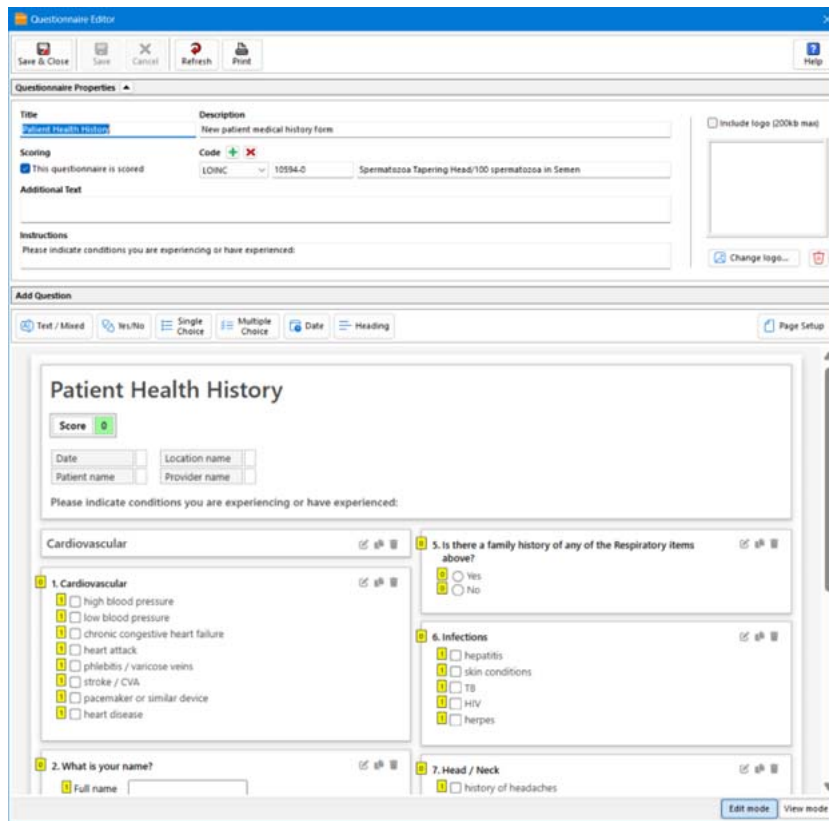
Questionnaire Editor

Save & Close
Save
Cancel
Refresh
Print
Help

Questionnaire Properties

Title
Patient Health History
Description
New patient medical history form
Include logo (200kb max)
Scoring
This questionnaire is scored
Code
LOINC
10594-0
Spermatozoa Tapering Head/100 spermatozoa in Semen
Additional Text
Instructions
Please indicate conditions you are experiencing or have experienced:
Change logo...

Add Question
Text / Mixed
Yes/No
Single Choice
Multiple Choice
Date
Heading
Page Setup

Patient Health History

Score 0

| Date | | Location name | |
|---|---|---|---|
| Patient name | | Provider name | |

Please indicate conditions you are experiencing or have experienced:

Cardiovascular

0 1. Cardiovascular
1 high blood pressure
1 low blood pressure
1 chronic congestive heart failure
1 heart attack
1 phlebitis / varicose veins
1 stroke / CVA
1 pacemaker or similar device
1 heart disease

0 2. What is your name?
1 Full name

0 5. Is there a family history of any of the Respiratory items above?
0 Yes
0 No

0 6. Infections
1 hepatitis
1 skin conditions
1 TB
1 HIV
1 herpes

0 7. Head / Neck
1 history of headaches

Edit mode
View mode